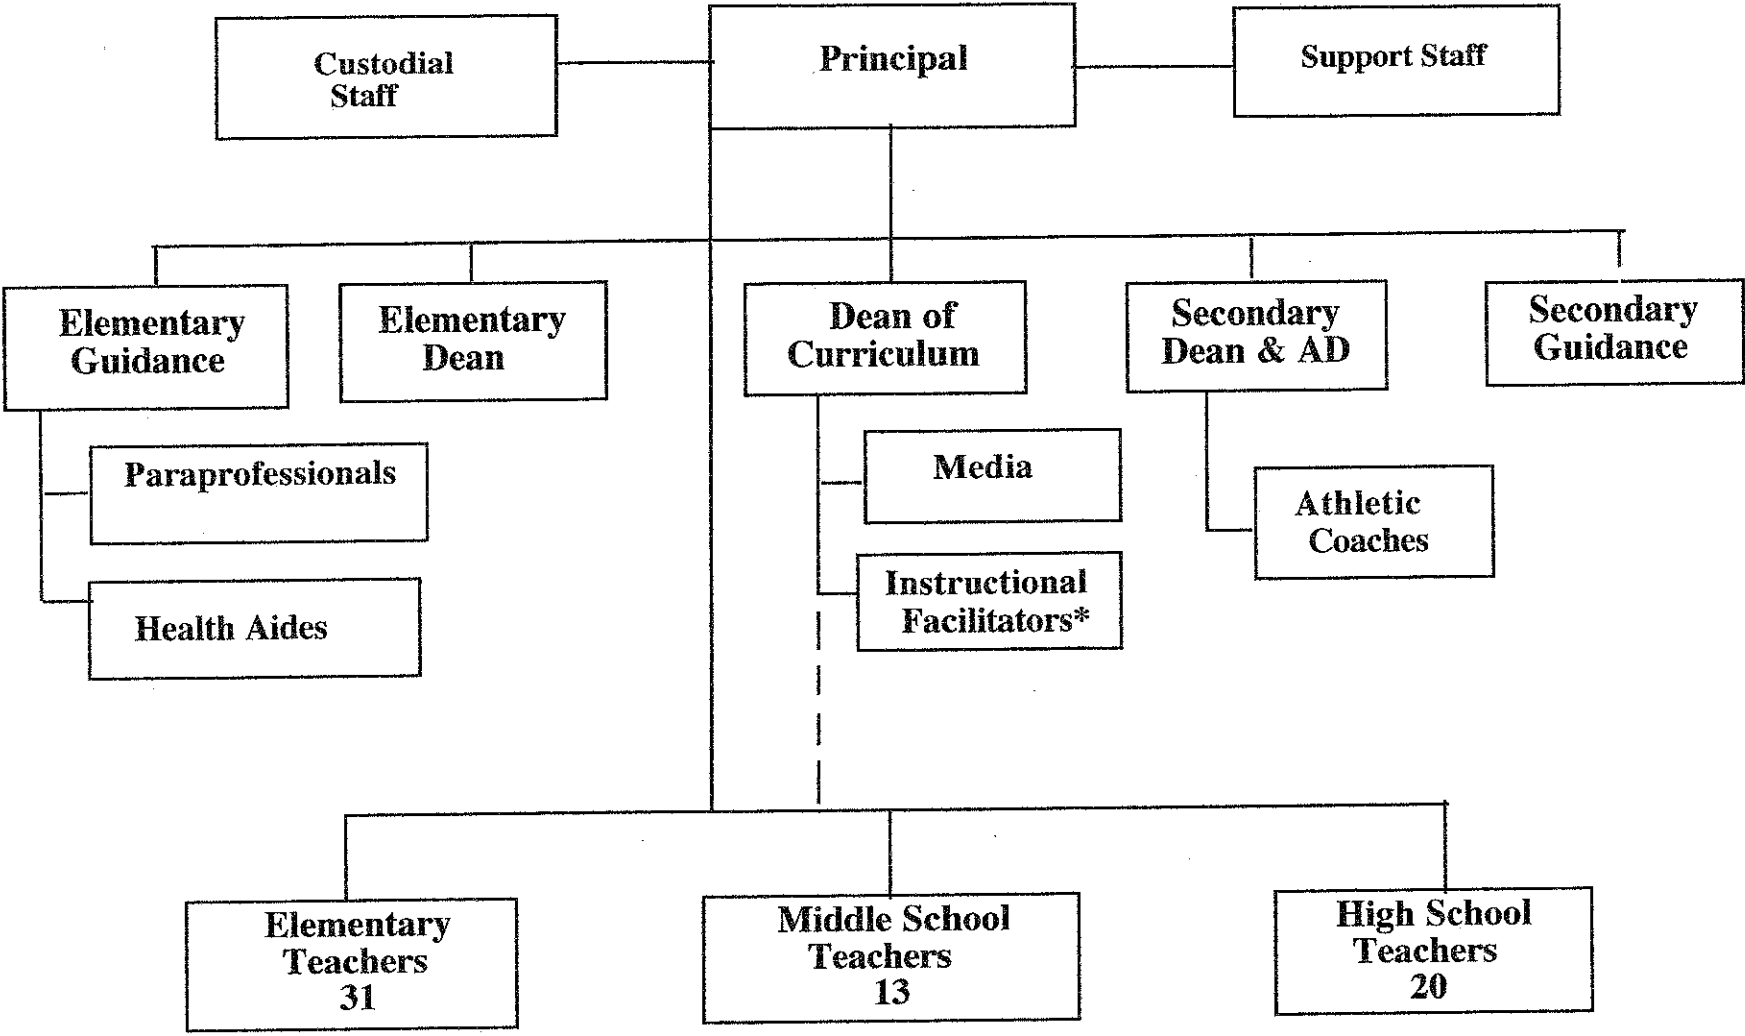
Custodial Staff

Principal

Support Staff

Elementary Guidance

Elementary Dean

Dean of Curriculum

Secondary Dean & AD

Secondary Guidance

Paraprofessionals

Health Aides

Media

Instructional Facilitators*

Athletic Coaches

Elementary Teachers 31

Middle School Teachers 13

High School Teachers 20